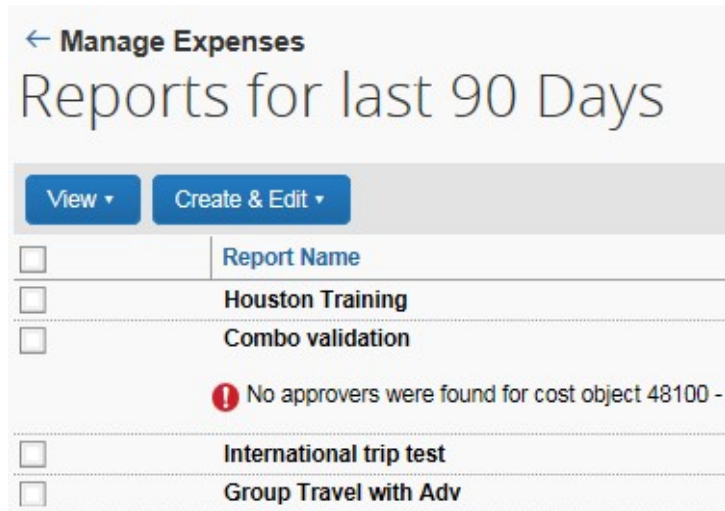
← Manage Expenses

Reports for last 90 Days

View ▾ Create & Edit ▾

Report Name

Houston Training

Combo validation

No approvers were found for cost object 48100 -

International trip test

Group Travel with Adv